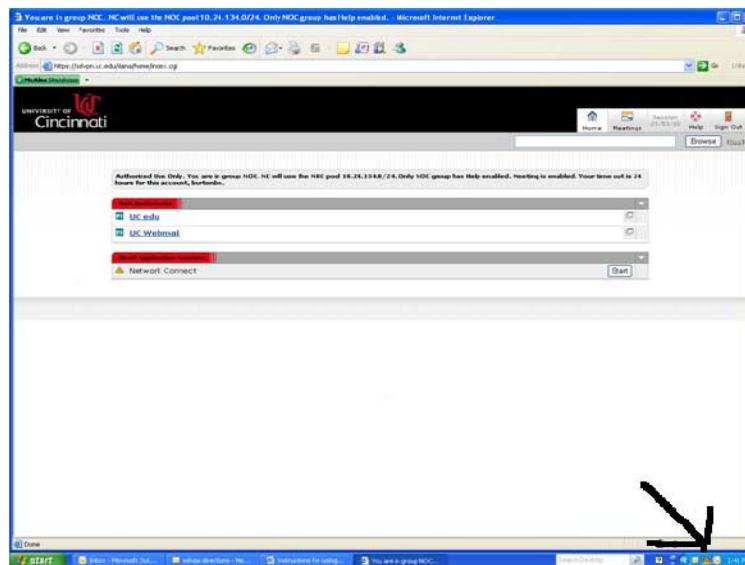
You are in group NOC. NC will use the NOC pool 10.24.134.0/24. Only NOC group has Help enabled. - Microsoft Internet Explorer

File Edit View Favorites Tools Help

Back Search Favorites

Address https://ssl-vpn.uc.edu/dana/home/index.cgi

McAfee SiteAdvisor

UNIVERSITY OF Cincinnati

Home Meetings Session 01:53:33 Help Sign Out

Browse

Authorized Use Only. You are in group NOC. NC will use the NOC pool 10.24.134.0/24. Only NOC group has Help enabled. Meeting is enabled. Your time out is 24 hours for this account, burtonbs.

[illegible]

UC edu

UC Webmail

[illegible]

Network Connect

Start

Done

start Inbox - Microsoft Out... vshype directions - Me... Instructions for using... You are in group NOC...

Search Desktop